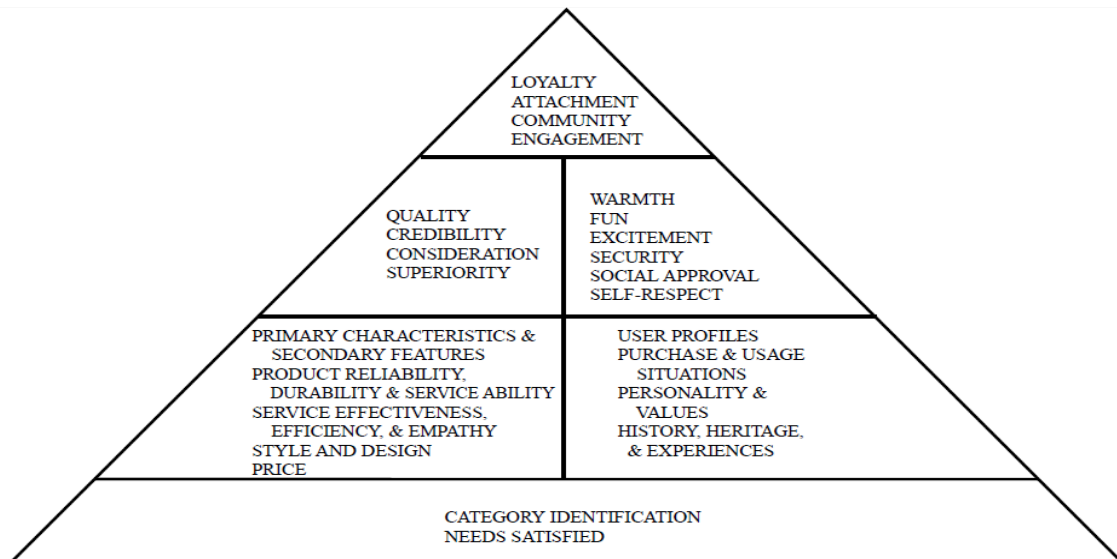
LOYALTY
ATTACHMENT
COMMUNITY
ENGAGEMENT

QUALITY
CREDIBILITY
CONSIDERATION
SUPERIORITY

WARMTH
FUN
EXCITEMENT
SECURITY
SOCIAL APPROVAL
SELF-RESPECT

PRIMARY CHARACTERISTICS & SECONDARY FEATURES
PRODUCT RELIABILITY, DURABILITY & SERVICE ABILITY
SERVICE EFFECTIVENESS, EFFICIENCY, & EMPATHY
STYLE AND DESIGN
PRICE

USER PROFILES
PURCHASE & USAGE SITUATIONS
PERSONALITY & VALUES
HISTORY, HERITAGE, & EXPERIENCES

CATEGORY IDENTIFICATION
NEEDS SATISFIED